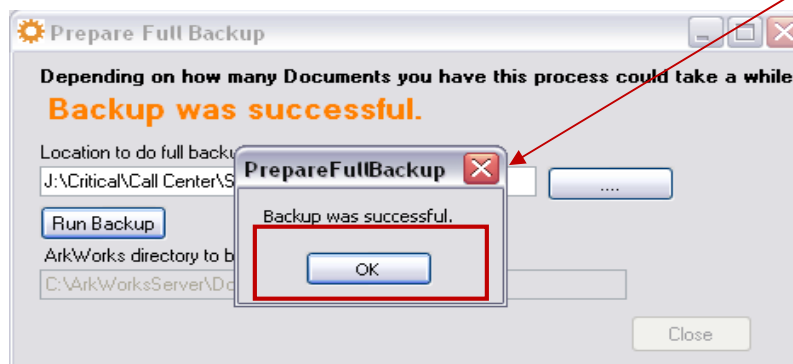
Prepare Full Backup

Depending on how many Documents you have this process could take a while

Backup was successful.

Location to do full backu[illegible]

J:\Critical\Call Center\S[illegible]

....

Run Backup

ArkWorks directory to b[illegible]

C:\ArkWorksServer\Do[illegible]

Close

PrepareFullBackup

Backup was successful.

OK